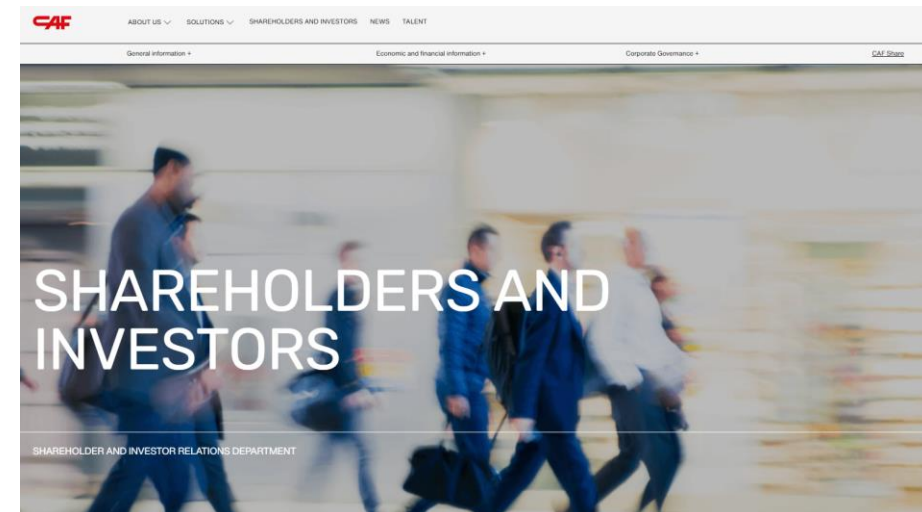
CAF

ABOUT US SOLUTIONS SHAREHOLDERS AND INVESTORS NEWS TALENT

General information + Economic and financial information + Corporate Governance + CAF Share

SHAREHOLDERS AND INVESTORS

SHAREHOLDER AND INVESTOR RELATIONS DEPARTMENT